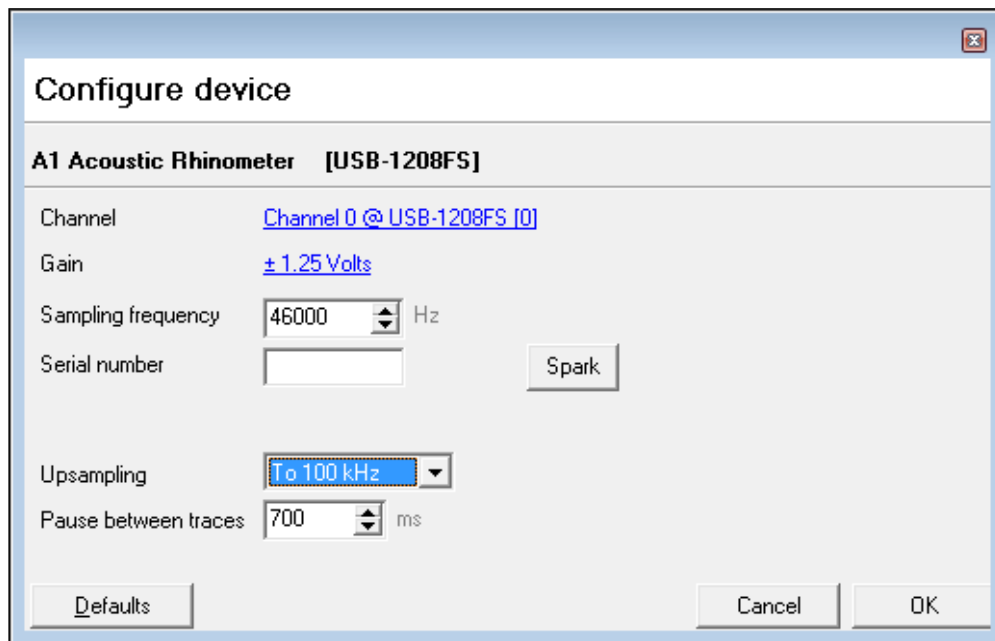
Configure device

A1 Acoustic Rhinometer [USB-1208FS]

Channel Channel 0 @ USB-1208FS [0]

Gain ± 1.25 Volts

Sampling frequency 46000 Hz

Serial number

Spark

Upsampling To 100 kHz

Pause between traces 700 ms

Defaults

Cancel

OK